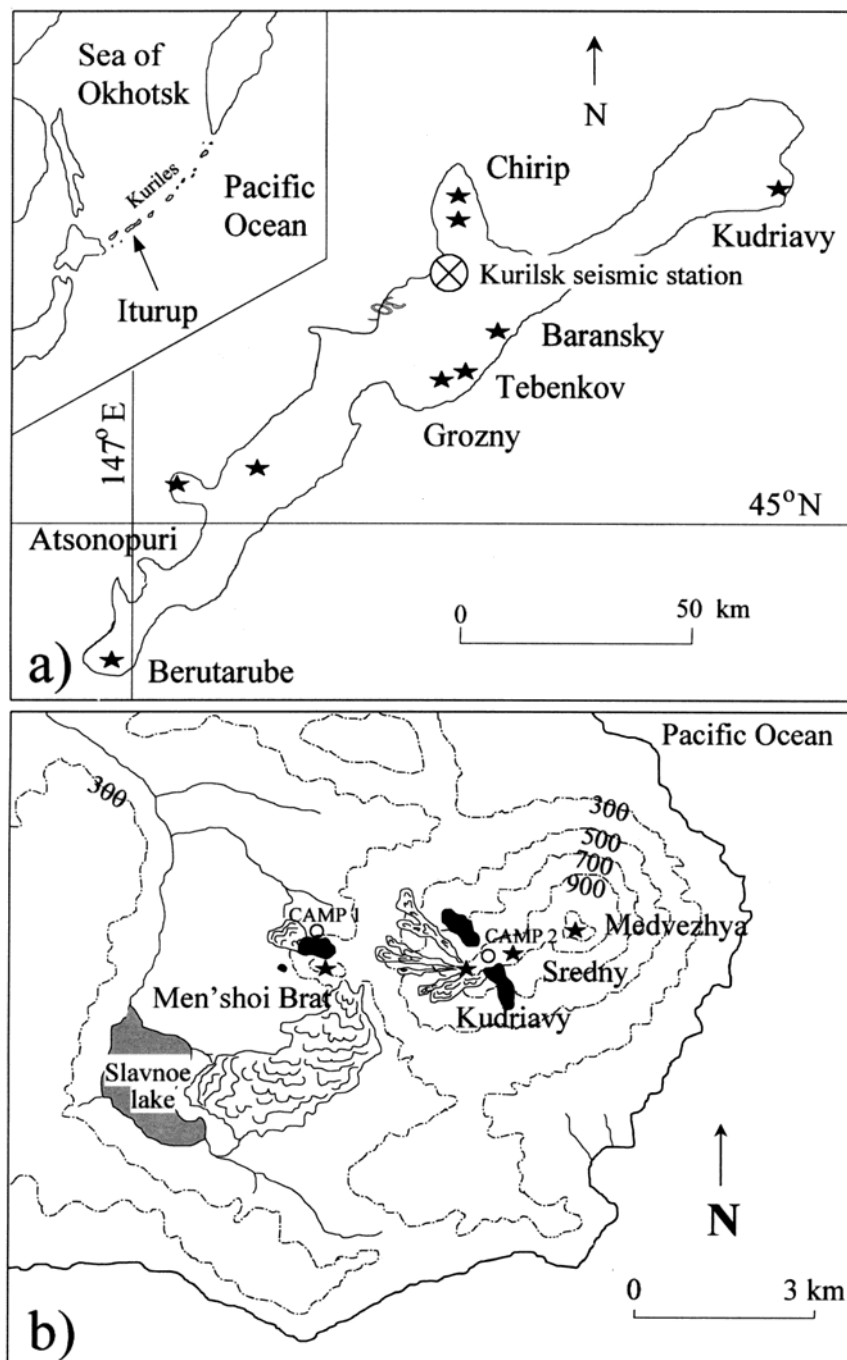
Sea of Okhotsk

Kuriles

Pacific Ocean

Iturup

N

Chirip

Kudriavy

Kurilsk seismic station

Baransky

Tebenkov

Grozny

147°E

45°N

Atsonopuri

0

50 km

a)

Berutarube

Pacific Ocean

300

300

500

700

900

CAMP 1

CAMP 2

Medvezhya

Sredny

Men'shoi Brat

Kudriavy

Slavnoe lake

N

0

3 km

b)